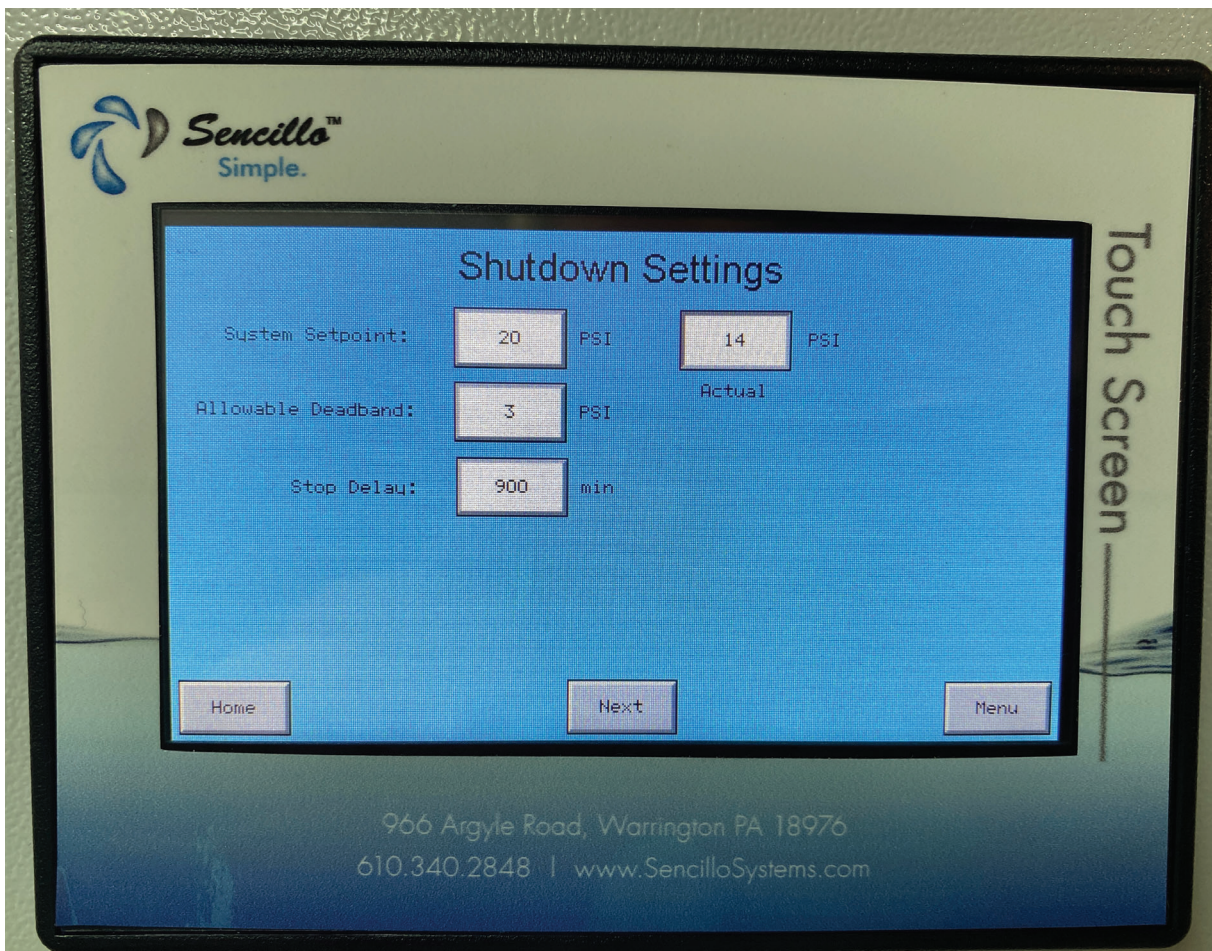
Sencillo™
Simple.

Touch Screen

Shutdown Settings

System Setpoint: 20 PSI

14 PSI
Actual

Allowable Deadband: 3 PSI

Stop Delay: 900 min

Home

Next

Menu

966 Argyle Road, Warrington PA 18976
610.340.2848 | www.SencilloSystems.com